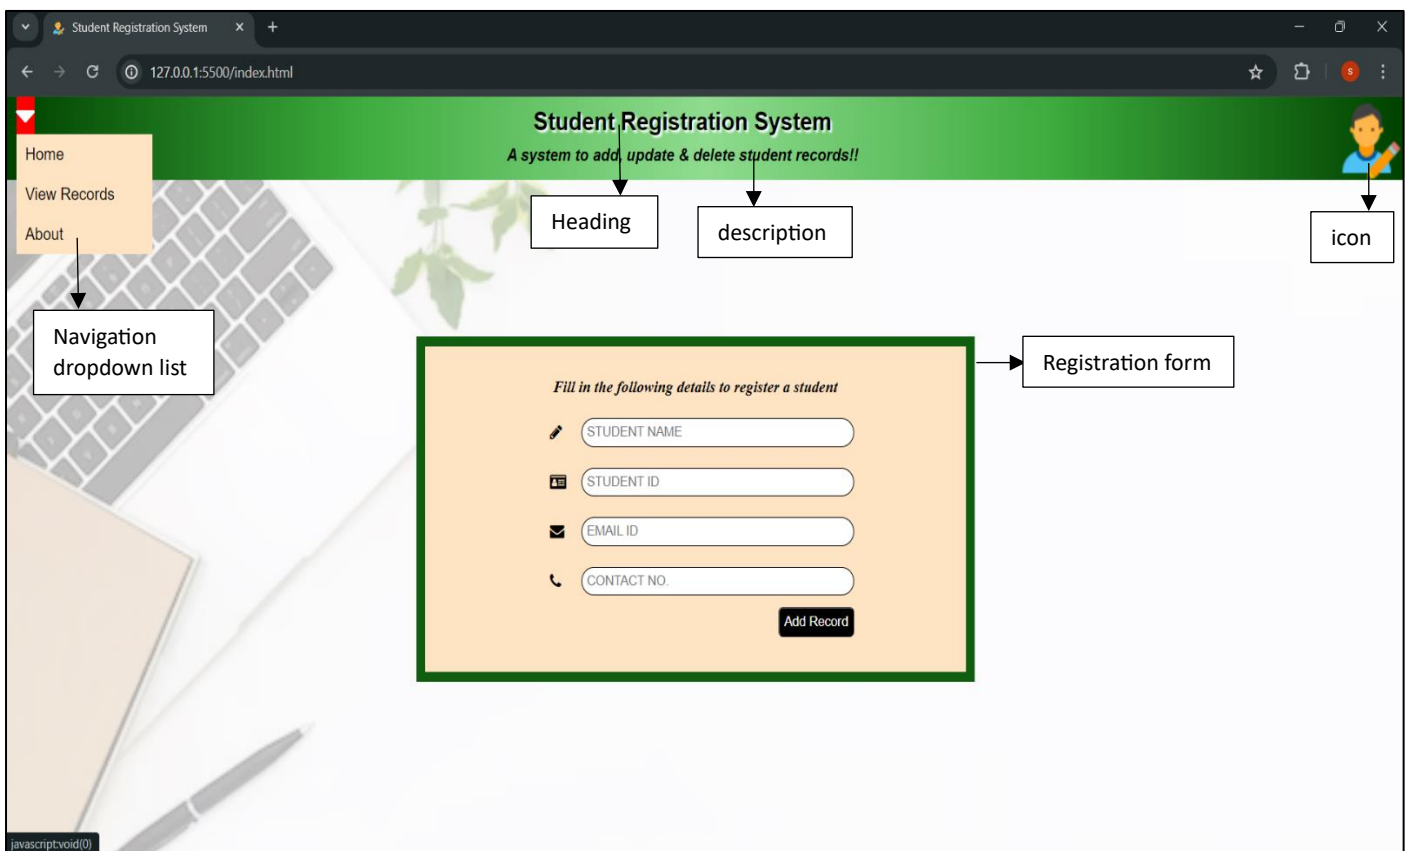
Student Registration System ×
+
127.0.0.1:5500/index.html

Home
View Records
About

Student Registration System
A system to add, update & delete student records!!

Heading
description
icon

Navigation dropdown list

Registration form

Fill in the following details to register a student
STUDENT NAME
STUDENT ID
EMAIL ID
CONTACT NO.
Add Record

javascript:void(0)